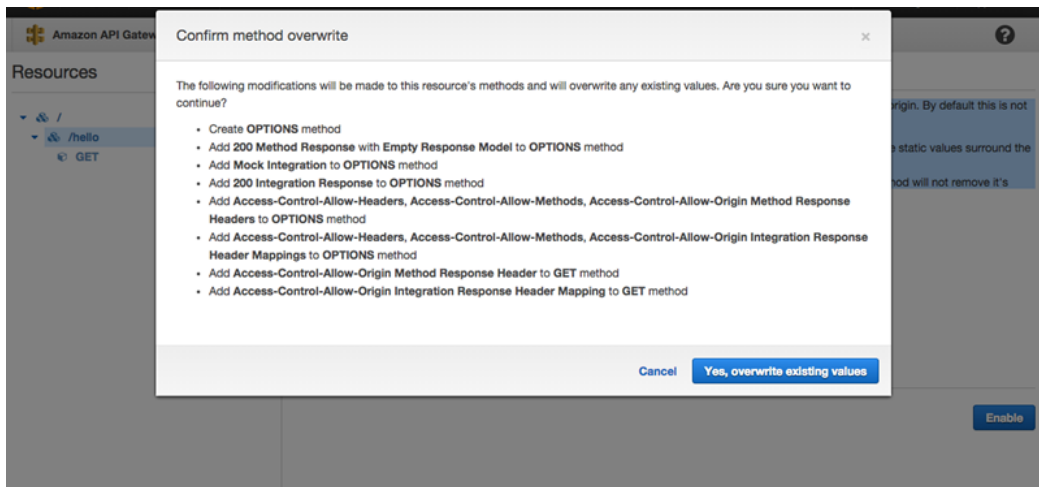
Amazon API Gatew

Resources

/

/hello

GET

origin. By default this is not

static values surround the

hod will not remove it's

Confirm method overwrite

×

The following modifications will be made to this resource's methods and will overwrite any existing values. Are you sure you want to continue?

- Create OPTIONS method
- Add 200 Method Response with Empty Response Model to OPTIONS method
- Add Mock Integration to OPTIONS method
- Add 200 Integration Response to OPTIONS method
- Add Access-Control-Allow-Headers, Access-Control-Allow-Methods, Access-Control-Allow-Origin Method Response Headers to OPTIONS method
- Add Access-Control-Allow-Headers, Access-Control-Allow-Methods, Access-Control-Allow-Origin Integration Response Header Mappings to OPTIONS method
- Add Access-Control-Allow-Origin Method Response Header to GET method
- Add Access-Control-Allow-Origin Integration Response Header Mapping to GET method

Cancel

Yes, overwrite existing values

Enable